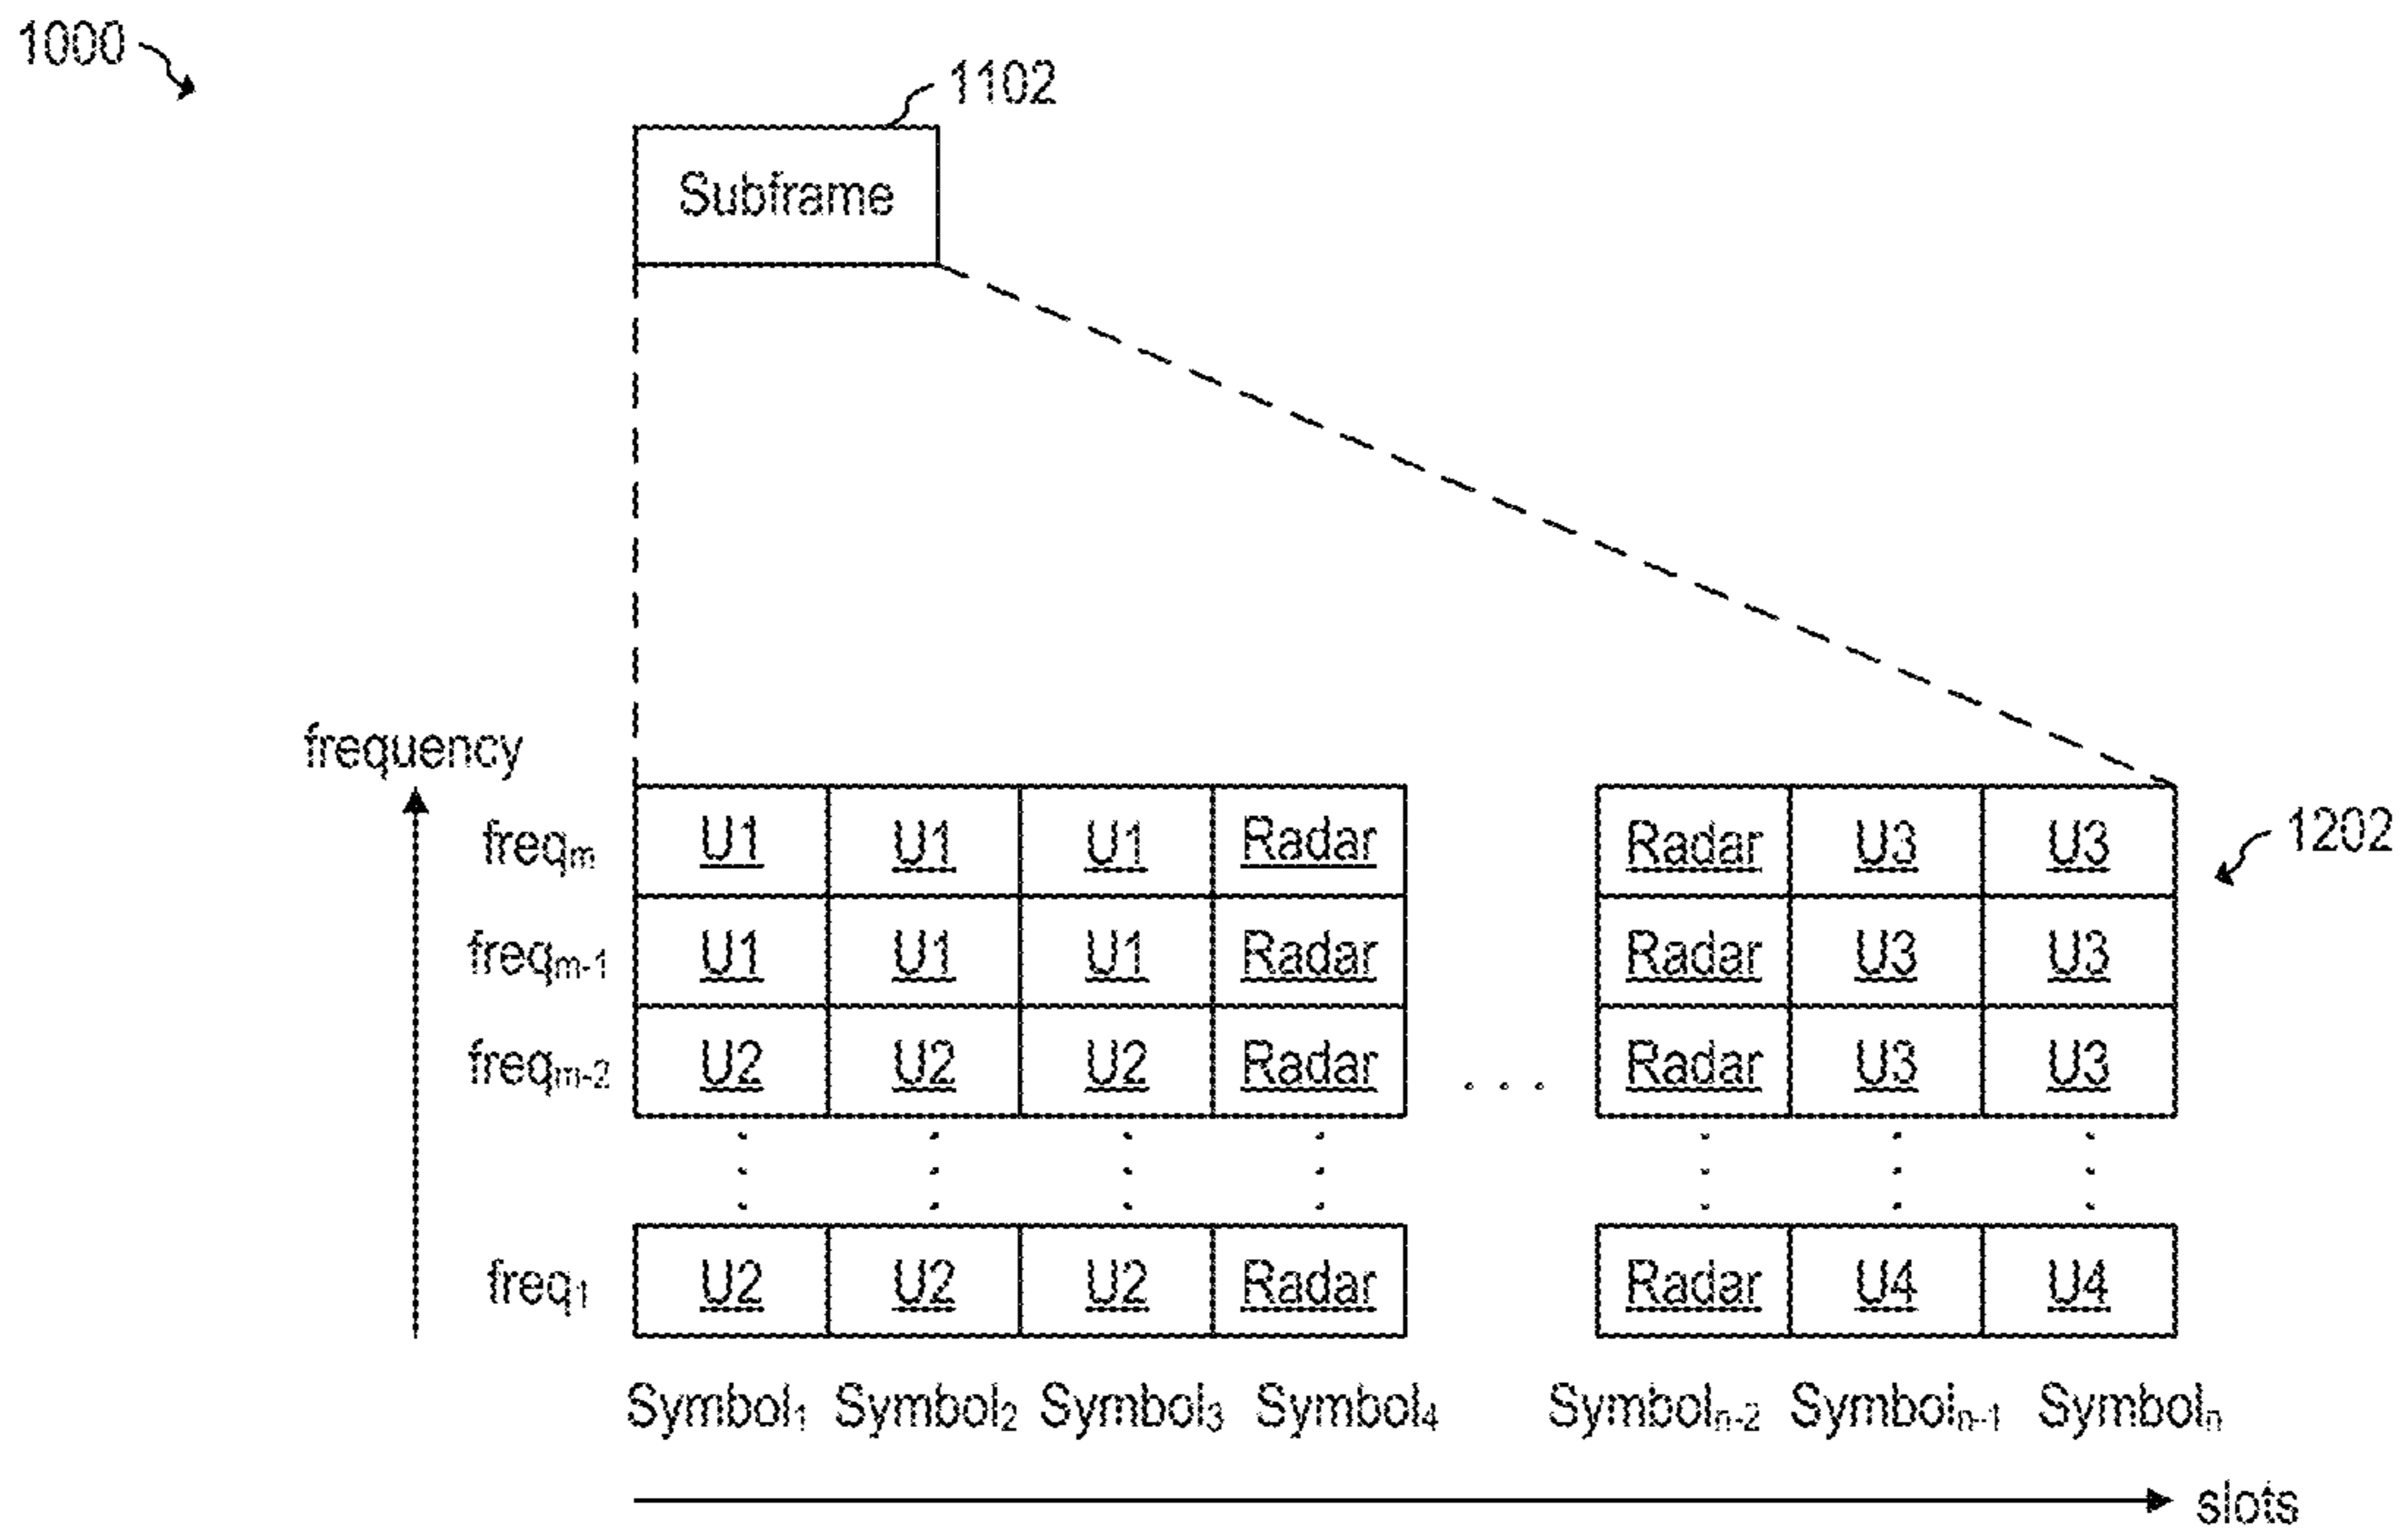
1000

1102

Subframe

frequency

1202

| | | | | | | | |
|---|---|---|---|---|---|---|---|
| $freq_m$ | U1 | U1 | U1 | Radar | Radar | U3 | U3 |
| $freq_{m-1}$ | U1 | U1 | U1 | Radar | Radar | U3 | U3 |
| $freq_{m-2}$ | U2 | U2 | U2 | Radar | Radar | U3 | U3 |
| $freq_1$ | U2 | U2 | U2 | Radar | Radar | U4 | U4 |

$Symbol_1$ $Symbol_2$ $Symbol_3$ $Symbol_4$ $Symbol_{n-2}$ $Symbol_{n-1}$ $Symbol_n$

slots